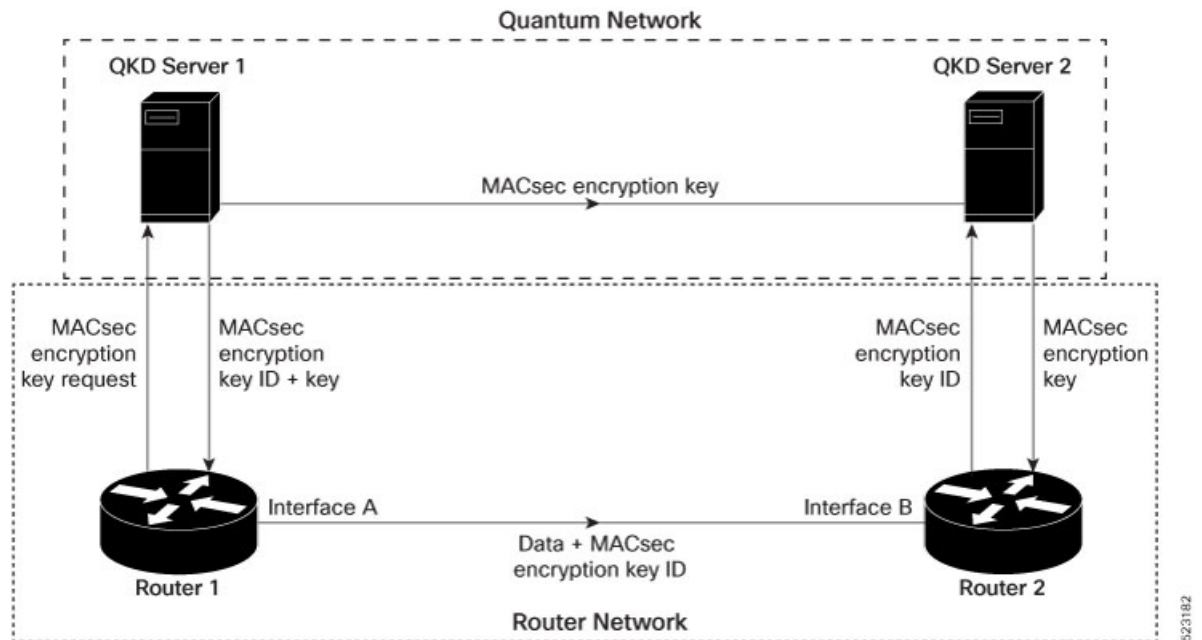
Quantum Network

QKD Server 1

QKD Server 2

MACsec encryption key

MACsec encryption key request

MACsec encryption key ID + key

MACsec encryption key ID

MACsec encryption key

Interface A

Interface B

Data + MACsec encryption key ID

Router 1

Router 2

Router Network

523182